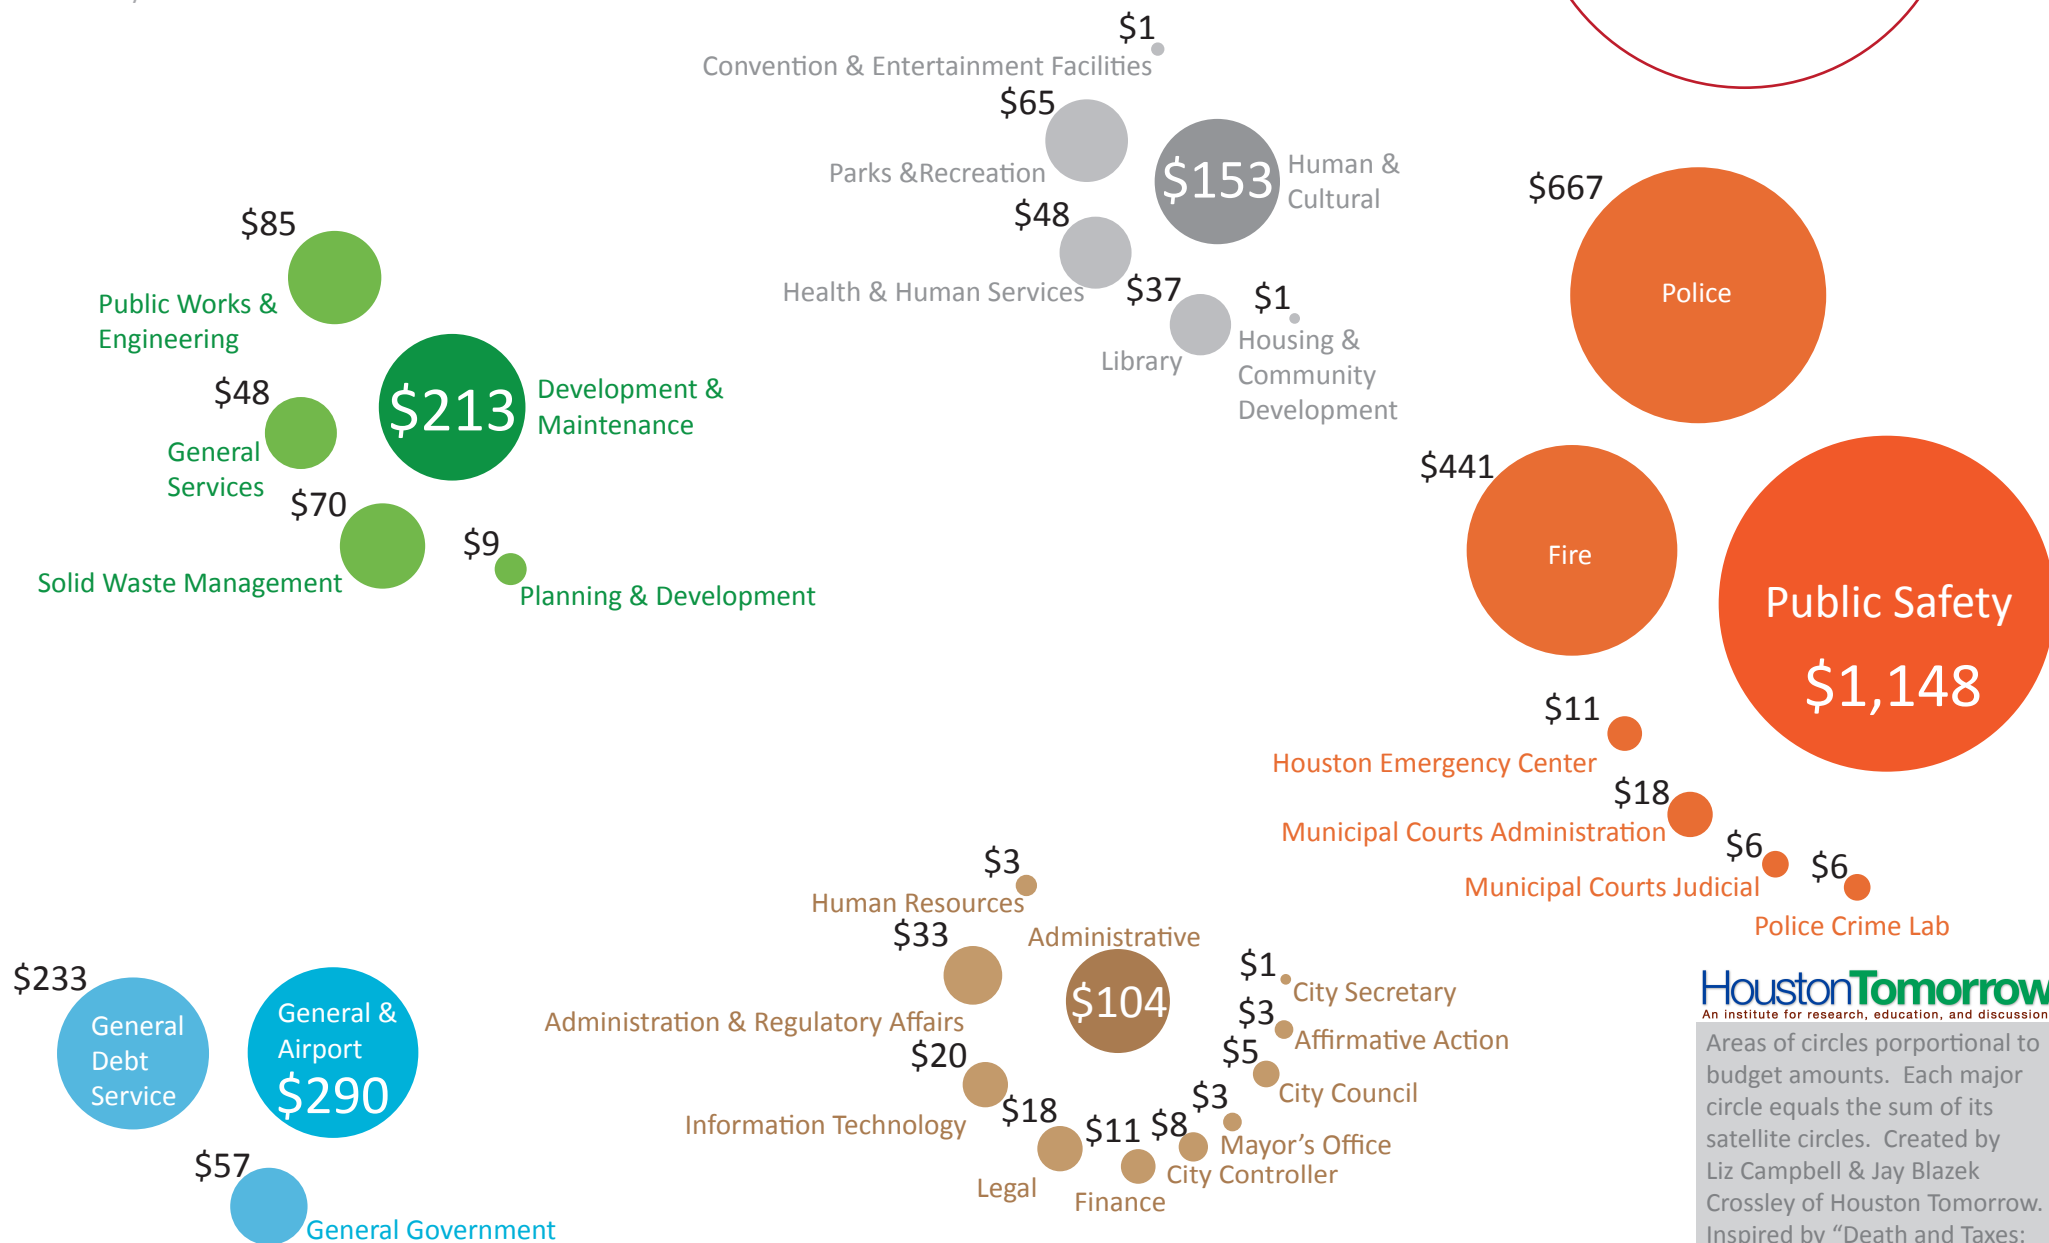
$1
Convention & Entertainment Facilities
$65
Parks &Recreation
$153
Human & Cultural
$48
Health & Human Services
$37
Library
$1
Housing & Community Development

$85
Public Works & Engineering
$48
General Services
$213
Development & Maintenance
$70
Solid Waste Management
$9
Planning & Development

$667
Police
$441
Fire
Public Safety
$1,148
$11
Houston Emergency Center
$18
Municipal Courts Administration
$6
Municipal Courts Judicial
$6
Police Crime Lab

$3
Human Resources
$33
Administrative
Administration & Regulatory Affairs
$104
$1
City Secretary
$3
Affirmative Action
$5
City Council
$20
Information Technology
$18
Legal
$11
Finance
$8
City Controller
$3
Mayor's Office

$233
General Debt Service
General & Airport
$290
$57
General Government

HoustonTomorrow
An institute for research, education, and discussion
Areas of circles porportional to budget amounts. Each major circle equals the sum of its satellite circles. Created by Liz Campbell & Jay Blazek Crossley of Houston Tomorrow. Inspired by "Death and Taxes: